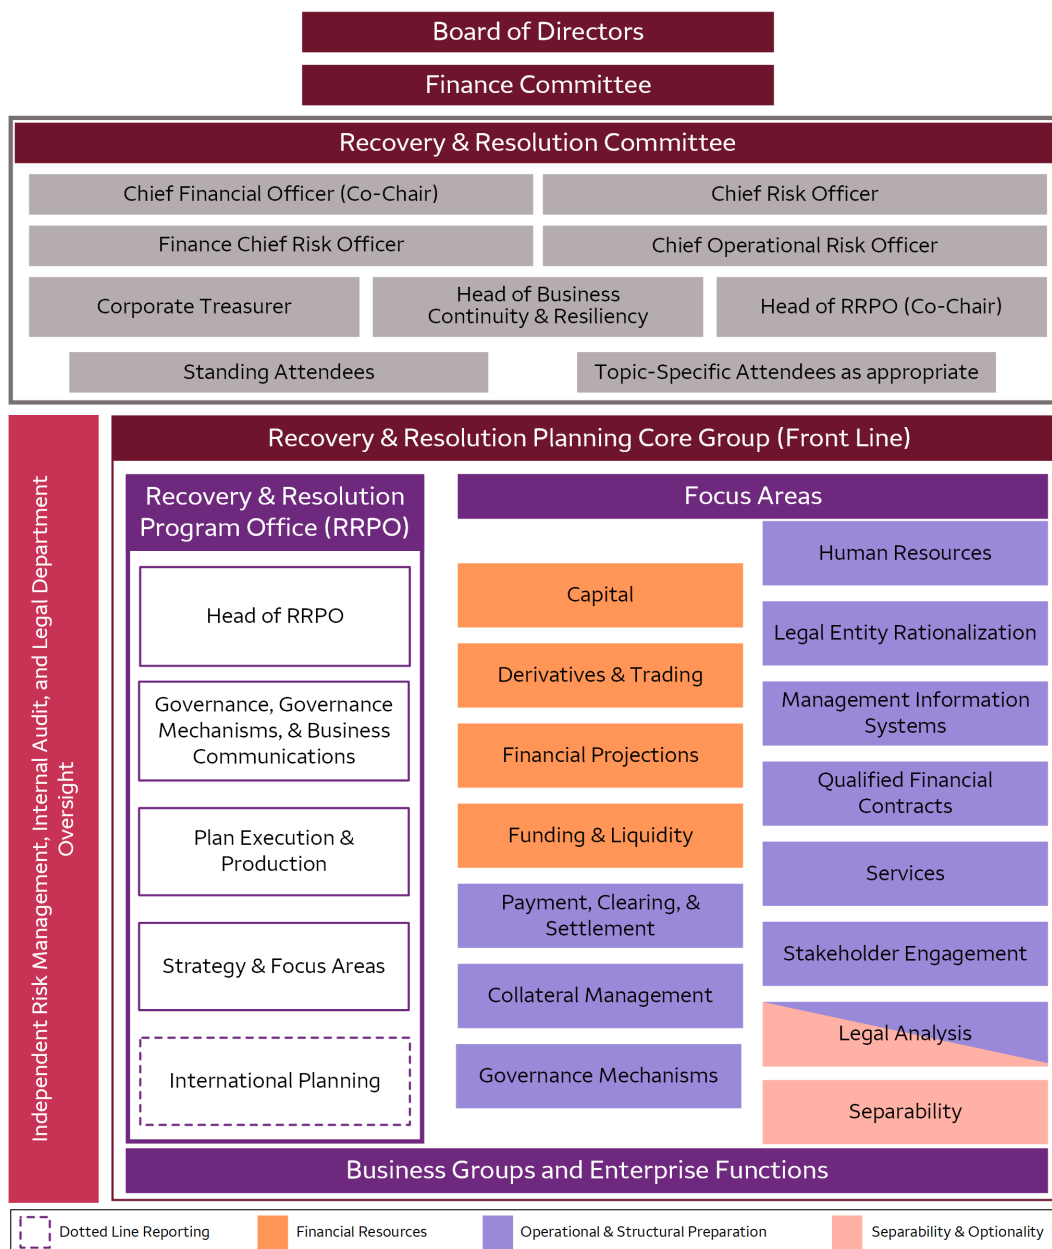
Board of Directors

Finance Committee

Recovery & Resolution Committee

Chief Financial Officer (Co-Chair)

Chief Risk Officer

Finance Chief Risk Officer

Chief Operational Risk Officer

Corporate Treasurer

Head of Business Continuity & Resiliency

Head of RRPO (Co-Chair)

Standing Attendees

Topic-Specific Attendees as appropriate

Independent Risk Management, Internal Audit, and Legal Department Oversight

Recovery & Resolution Planning Core Group (Front Line)

Recovery & Resolution Program Office (RRPO)

Head of RRPO

Governance, Governance Mechanisms, & Business Communications

Plan Execution & Production

Strategy & Focus Areas

International Planning

Focus Areas

Capital

Derivatives & Trading

Financial Projections

Funding & Liquidity

Payment, Clearing, & Settlement

Collateral Management

Governance Mechanisms

Human Resources

Legal Entity Rationalization

Management Information Systems

Qualified Financial Contracts

Services

Stakeholder Engagement

Legal Analysis

Separability

Business Groups and Enterprise Functions

Dotted Line Reporting

Financial Resources

Operational & Structural Preparation

Separability & Optionality